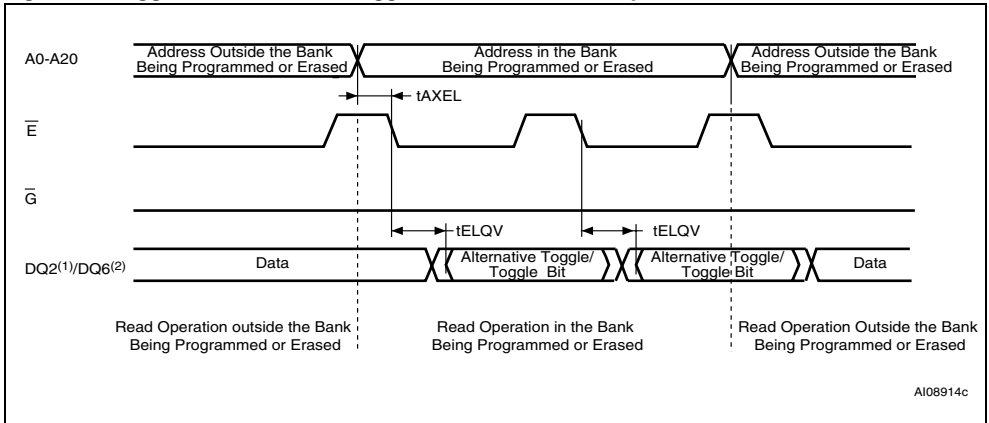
A0-A20

Address Outside the Bank Being Programmed or Erased

Address in the Bank Being Programmed or Erased

Address Outside the Bank Being Programmed or Erased

tAXEL

$\overline{E}$

$\overline{G}$

tELQV

tELQV

DQ2$^{(1)}$/DQ6$^{(2)}$

Data

Alternative Toggle/ Toggle Bit

Alternative Toggle/ Toggle Bit

Data

Read Operation outside the Bank Being Programmed or Erased

Read Operation in the Bank Being Programmed or Erased

Read Operation Outside the Bank Being Programmed or Erased

AI08914c